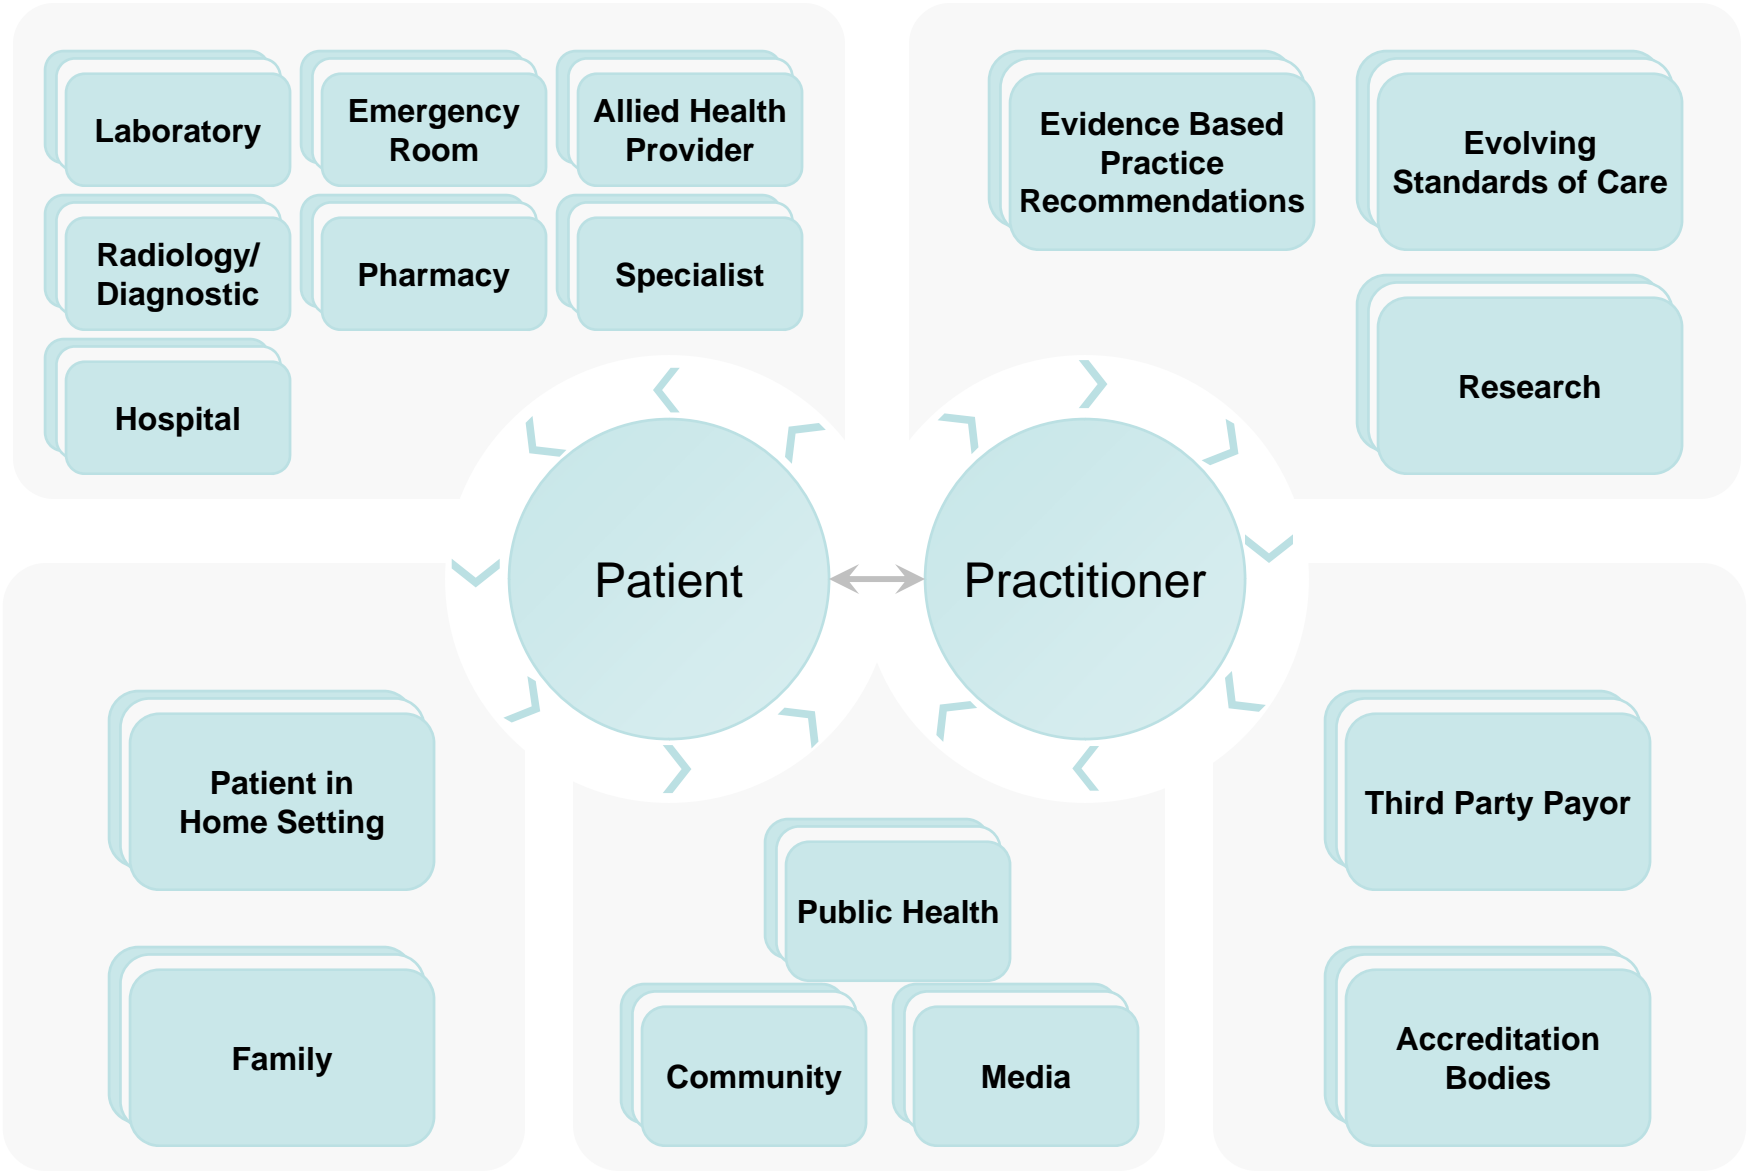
Laboratory

Emergency Room

Allied Health Provider

Radiology/ Diagnostic

Pharmacy

Specialist

Hospital

Evidence Based Practice Recommendations

Evolving Standards of Care

Research

Patient

Practitioner

Patient in Home Setting

Family

Public Health

Community

Media

Third Party Payor

Accreditation Bodies